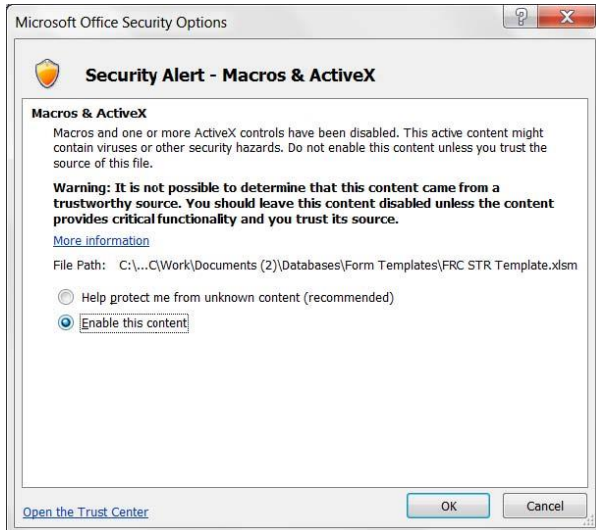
Microsoft Office Security Options

Security Alert - Macros & ActiveX

Macros & ActiveX

Macros and one or more ActiveX controls have been disabled. This active content might contain viruses or other security hazards. Do not enable this content unless you trust the source of this file.

Warning: It is not possible to determine that this content came from a trustworthy source. You should leave this content disabled unless the content provides critical functionality and you trust its source.

More information

File Path: C:\...C\Work\Documents (2)\Databases\Form Templates\FRC STR Template.xlsm

Help protect me from unknown content (recommended)

Enable this content

Open the Trust Center

OK

Cancel